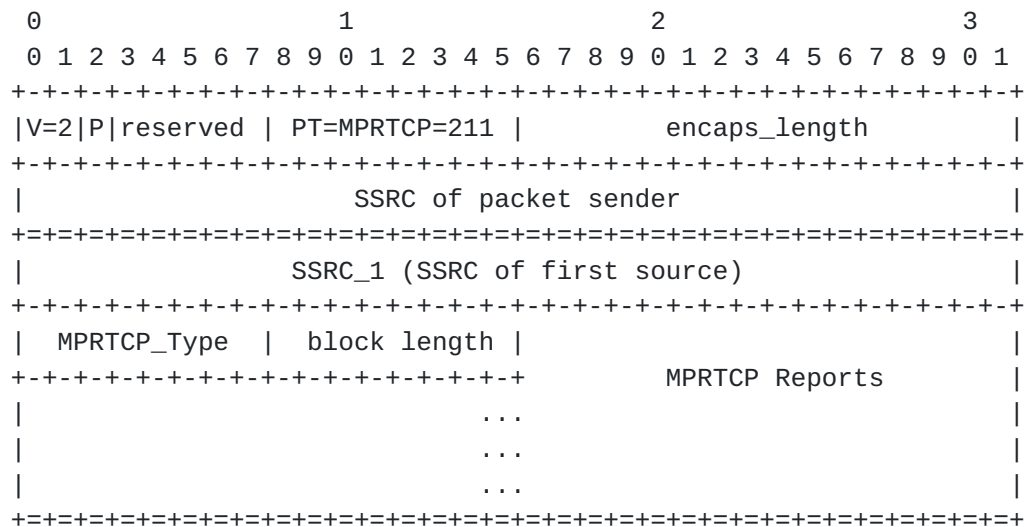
```
 0                   1                   2                   3
 0 1 2 3 4 5 6 7 8 9 0 1 2 3 4 5 6 7 8 9 0 1 2 3 4 5 6 7 8 9 0 1
+-+-+-+-+-+-+-+-+-+-+-+-+-+-+-+-+-+-+-+-+-+-+-+-+-+-+-+-+-+-+-+-+
|V=2|P|reserved | PT=MPRTCP=211 |         encaps_length         |
+-+-+-+-+-+-+-+-+-+-+-+-+-+-+-+-+-+-+-+-+-+-+-+-+-+-+-+-+-+-+-+-+
|                    SSRC of packet sender                      |
+=+=+=+=+=+=+=+=+=+=+=+=+=+=+=+=+=+=+=+=+=+=+=+=+=+=+=+=+=+=+=+=+
|              SSRC_1 (SSRC of first source)                    |
+-+-+-+-+-+-+-+-+-+-+-+-+-+-+-+-+-+-+-+-+-+-+-+-+-+-+-+-+-+-+-+-+
|  MPRTCP_Type  |  block length |                               |
+-+-+-+-+-+-+-+-+-+-+-+-+-+-+-+-+         MPRTCP Reports        |
|                              ...                              |
|                              ...                              |
|                              ...                              |
+=+=+=+=+=+=+=+=+=+=+=+=+=+=+=+=+=+=+=+=+=+=+=+=+=+=+=+=+=+=+=+=+
```